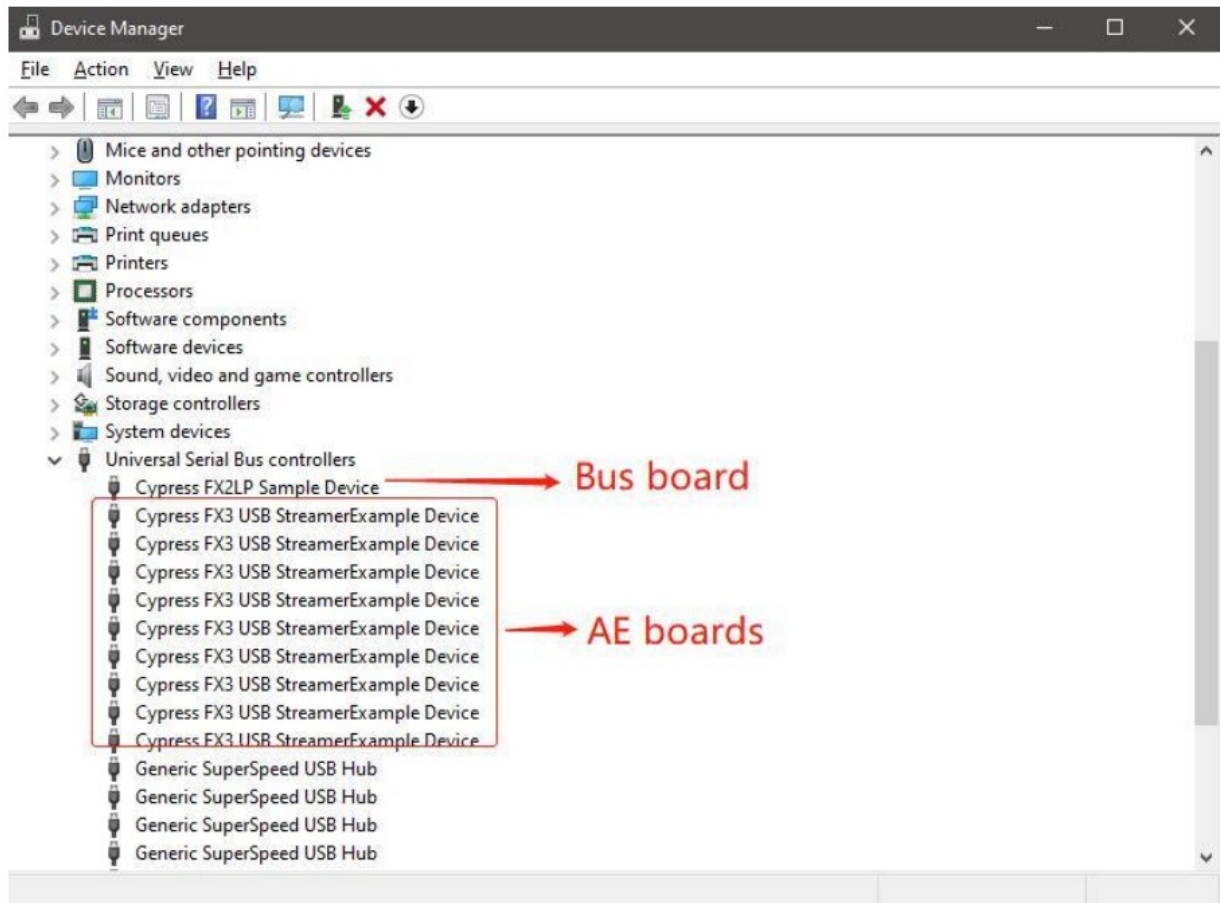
Device Manager

File Action View Help

Mice and other pointing devices
Monitors
Network adapters
Print queues
Printers
Processors
Software components
Software devices
Sound, video and game controllers
Storage controllers
System devices
Universal Serial Bus controllers
Cypress FX2LP Sample Device
Cypress FX3 USB StreamerExample Device
Cypress FX3 USB StreamerExample Device
Cypress FX3 USB StreamerExample Device
Cypress FX3 USB StreamerExample Device
Cypress FX3 USB StreamerExample Device
Cypress FX3 USB StreamerExample Device
Cypress FX3 USB StreamerExample Device
Cypress FX3 USB StreamerExample Device
Cypress FX3 USB StreamerExample Device
Generic SuperSpeed USB Hub
Generic SuperSpeed USB Hub
Generic SuperSpeed USB Hub
Generic SuperSpeed USB Hub

Bus board

AE boards